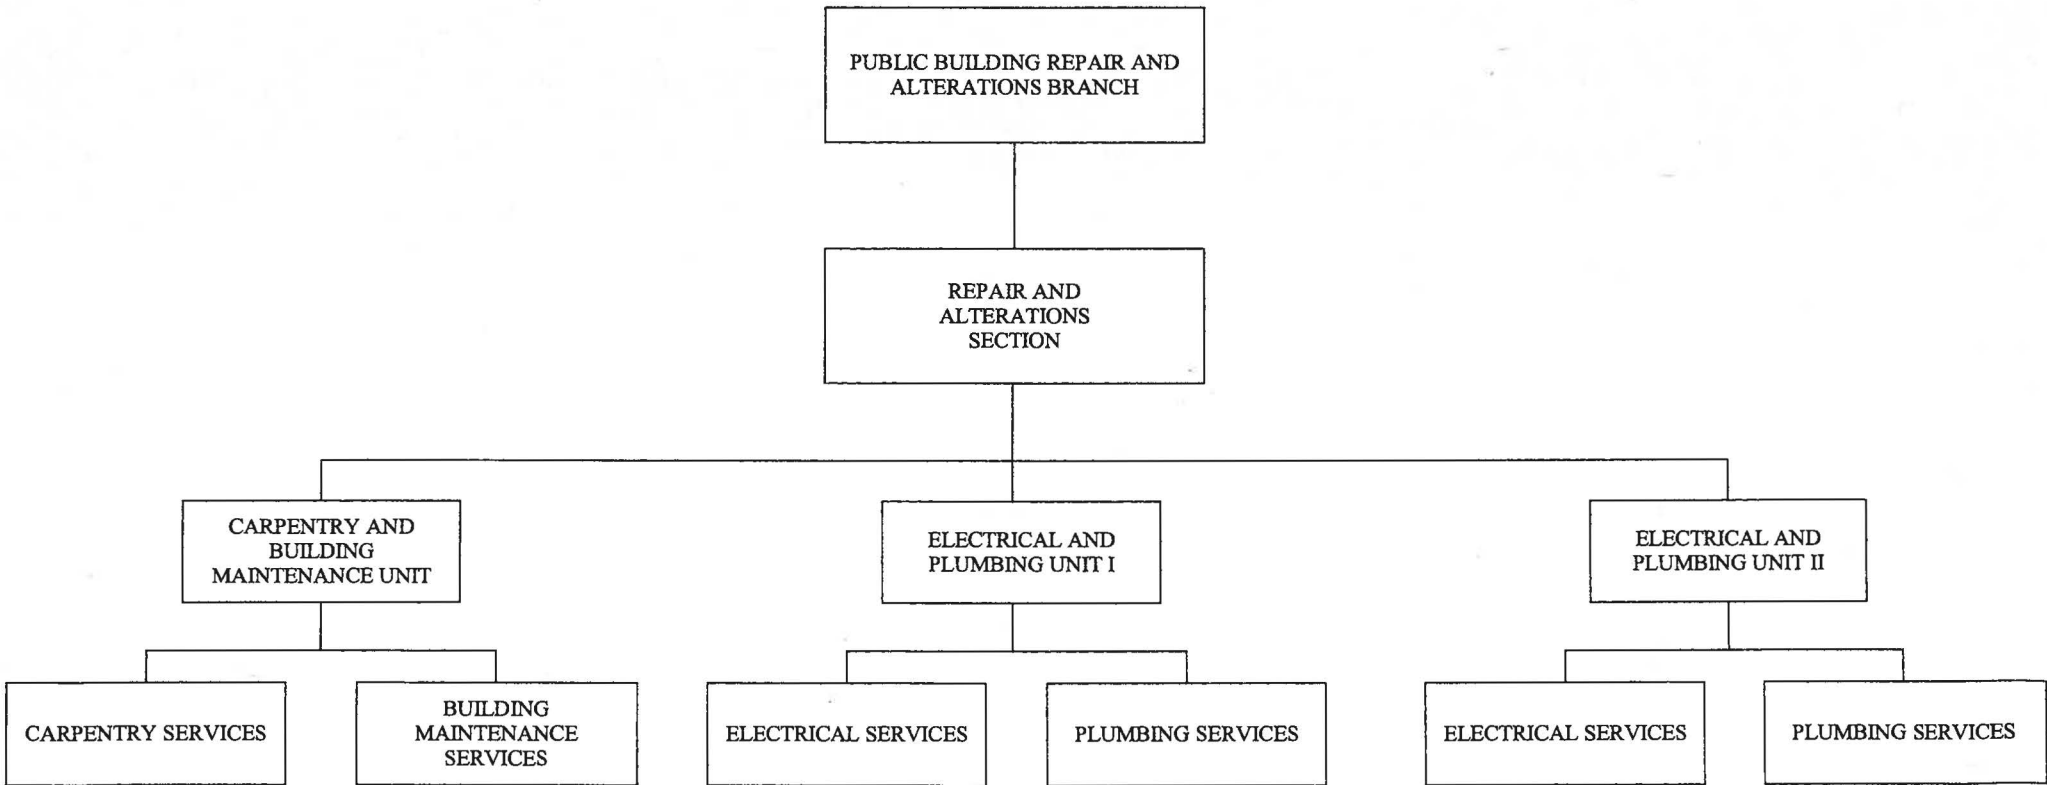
PUBLIC BUILDING REPAIR AND ALTERATIONS BRANCH

REPAIR AND ALTERATIONS SECTION

CARPENTRY AND BUILDING MAINTENANCE UNIT

ELECTRICAL AND PLUMBING UNIT I

ELECTRICAL AND PLUMBING UNIT II

CARPENTRY SERVICES

BUILDING MAINTENANCE SERVICES

ELECTRICAL SERVICES

PLUMBING SERVICES

ELECTRICAL SERVICES

PLUMBING SERVICES